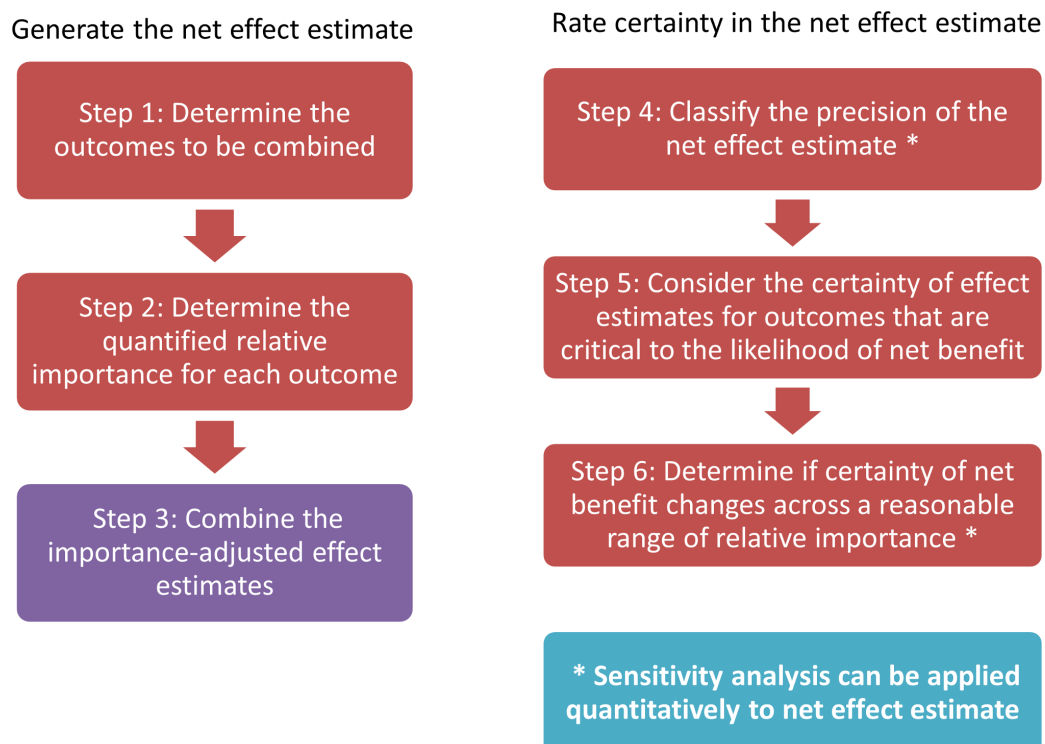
Generate the net effect estimate

Step 1: Determine the outcomes to be combined

Step 2: Determine the quantified relative importance for each outcome

Step 3: Combine the importance-adjusted effect estimates

Rate certainty in the net effect estimate

Step 4: Classify the precision of the net effect estimate *

Step 5: Consider the certainty of effect estimates for outcomes that are critical to the likelihood of net benefit

Step 6: Determine if certainty of net benefit changes across a reasonable range of relative importance *

* Sensitivity analysis can be applied quantitatively to net effect estimate